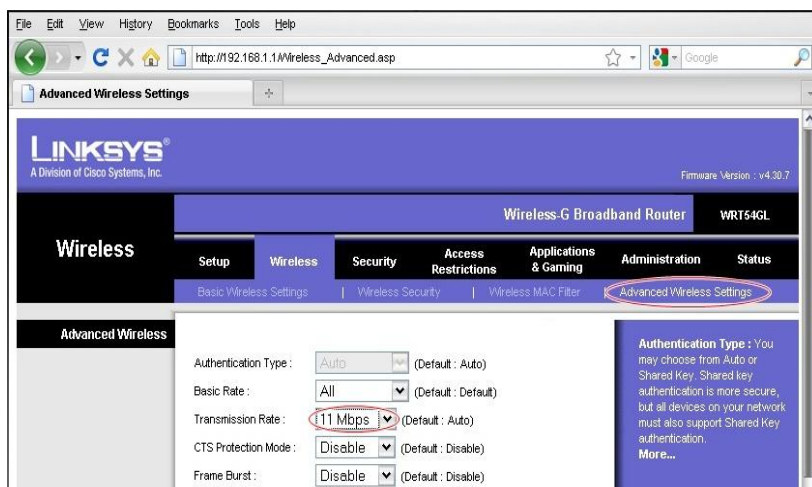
File Edit View History Bookmarks Tools Help

http://192.168.1.1/Wireless_Advanced.asp

Google

Advanced Wireless Settings

+

LINKSYS®
A Division of Cisco Systems, Inc.

Firmware Version : v4.30.7

Wireless-G Broadband Router WRT54GL

Wireless

| Setup | Wireless | Security | Access Restrictions | Applications & Gaming | Administration | Status |
|---|---|---|---|---|---|---|

Basic Wireless Settings | Wireless Security | Wireless MAC Filter | Advanced Wireless Settings

Advanced Wireless

| | | |
|---|---|---|
| Authentication Type : | Auto | (Default : Auto) |
| Basic Rate : | All | (Default : Default) |
| Transmission Rate : | 11 Mbps | (Default : Auto) |
| CTS Protection Mode : | Disable | (Default : Disable) |
| Frame Burst : | Disable | (Default : Disable) |

Authentication Type : You may choose from Auto or Shared Key. Shared key authentication is more secure, but all devices on your network must also support Shared Key authentication.
More...